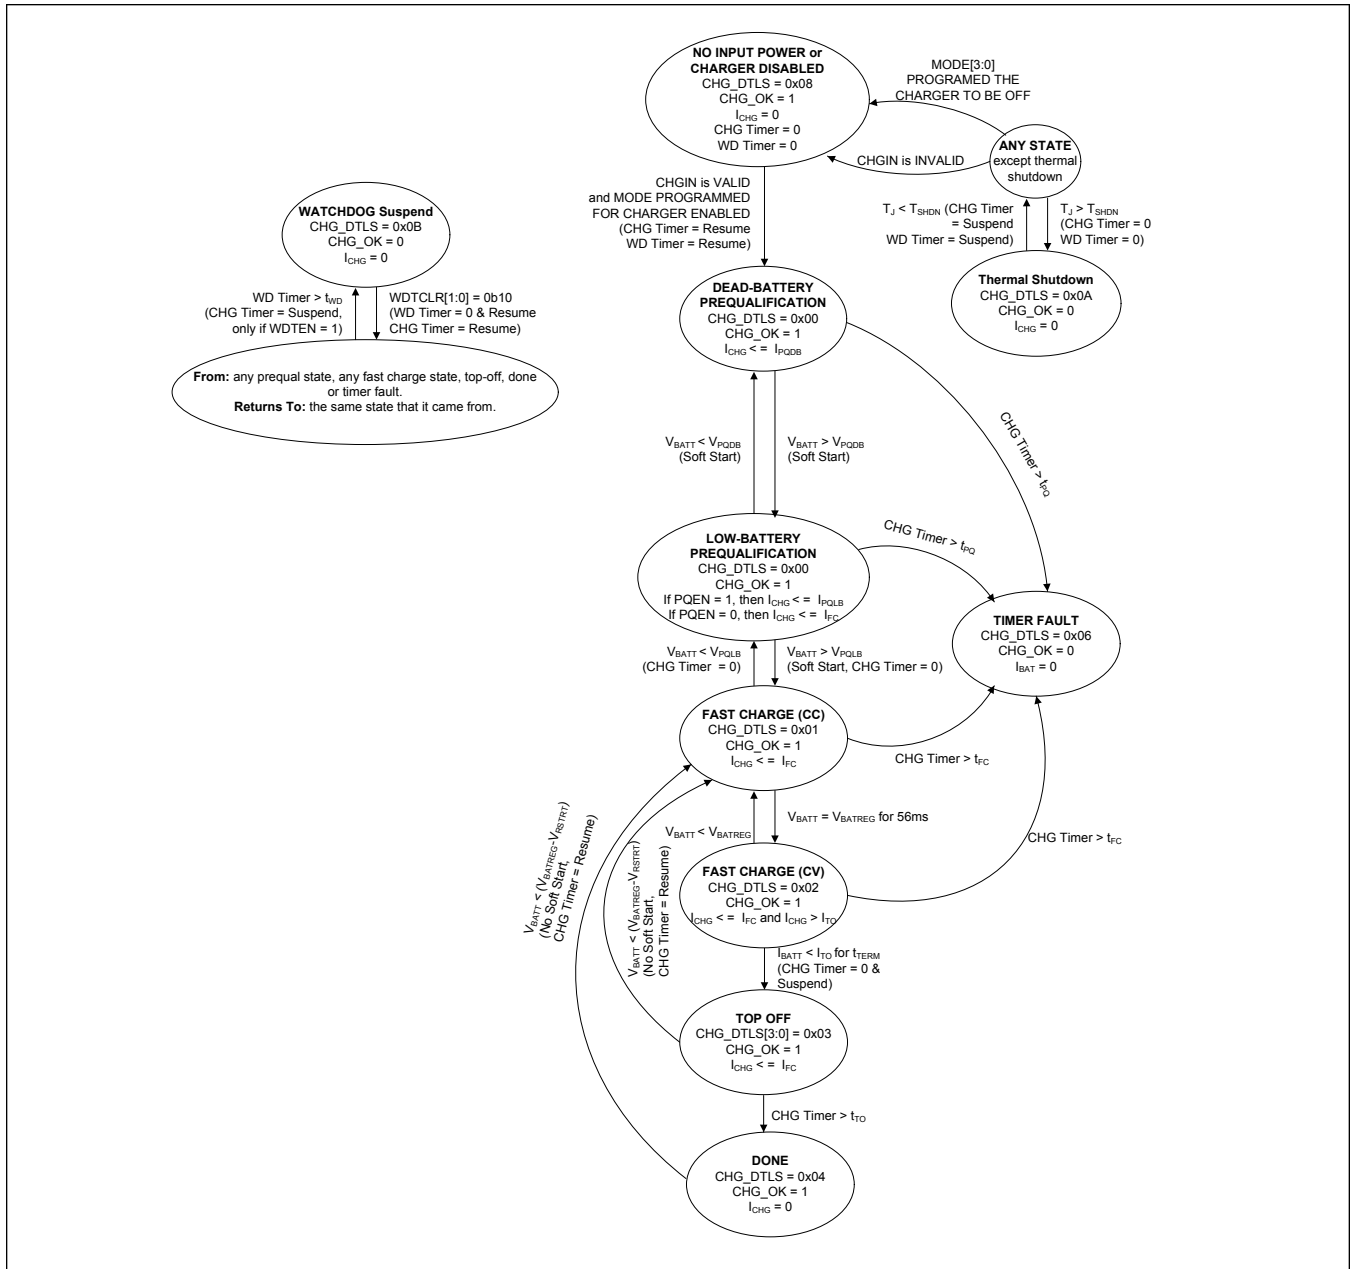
NO INPUT POWER or CHARGER DISABLED
CHG_DTLS = 0x08
CHG_OK = 1
$I_{CHG}$ = 0
CHG Timer = 0
WD Timer = 0

MODE[3:0] PROGRAMED THE CHARGER TO BE OFF

ANY STATE
except thermal shutdown

CHGIN is INVALID

CHGIN is VALID and MODE PROGRAMMED FOR CHARGER ENABLED (CHG Timer = Resume WD Timer = Resume)

$T_J$ < $T_{SHDN}$ (CHG Timer = Suspend WD Timer = Suspend)

$T_J$ > $T_{SHDN}$ (CHG Timer = 0 WD Timer = 0)

Thermal Shutdown
CHG_DTLS = 0x0A
CHG_OK = 0
$I_{CHG}$ = 0

WATCHDOG Suspend
CHG_DTLS = 0x0B
CHG_OK = 0
$I_{CHG}$ = 0

WD Timer > $t_{WD}$ (CHG Timer = Suspend, only if WDTEN = 1)

WDTCLR[1:0] = 0b10 (WD Timer = 0 & Resume CHG Timer = Resume)

From: any prequal state, any fast charge state, top-off, done or timer fault.
Returns To: the same state that it came from.

DEAD-BATTERY PREQUALIFICATION
CHG_DTLS = 0x00
CHG_OK = 1
$I_{CHG}$ < = $I_{PQDB}$

$V_{BATT}$ < $V_{PQDB}$ (Soft Start)

$V_{BATT}$ > $V_{PQDB}$ (Soft Start)

CHG Timer > $t_{PQ}$

LOW-BATTERY PREQUALIFICATION
CHG_DTLS = 0x00
CHG_OK = 1
If PQEN = 1, then $I_{CHG}$ < = $I_{PQLB}$
If PQEN = 0, then $I_{CHG}$ < = $I_{FC}$

CHG Timer > $t_{PQ}$

TIMER FAULT
CHG_DTLS = 0x06
CHG_OK = 0
$I_{BAT}$ = 0

$V_{BATT}$ < $V_{PQLB}$ (CHG Timer = 0)

$V_{BATT}$ > $V_{PQLB}$ (Soft Start, CHG Timer = 0)

FAST CHARGE (CC)
CHG_DTLS = 0x01
CHG_OK = 1
$I_{CHG}$ < = $I_{FC}$

CHG Timer > $t_{FC}$

$V_{BATT}$ < ($V_{BATREG}$-$V_{RSTRT}$) (No Soft Start, CHG Timer = Resume)

$V_{BATT}$ < ($V_{BATREG}$-$V_{RSTRT}$) (No Soft Start, CHG Timer = Resume)

$V_{BATT}$ < $V_{BATREG}$

$V_{BATT}$ = $V_{BATREG}$ for 56ms

CHG Timer > $t_{FC}$

FAST CHARGE (CV)
CHG_DTLS = 0x02
CHG_OK = 1
$I_{CHG}$ < = $I_{FC}$ and $I_{CHG}$ > $I_{TO}$

$I_{BATT}$ < $I_{TO}$ for $t_{TERM}$ (CHG Timer = 0 & Suspend)

TOP OFF
CHG_DTLS[3:0] = 0x03
CHG_OK = 1
$I_{CHG}$ < = $I_{FC}$

CHG Timer > $t_{TO}$

DONE
CHG_DTLS = 0x04
CHG_OK = 1
$I_{CHG}$ = 0